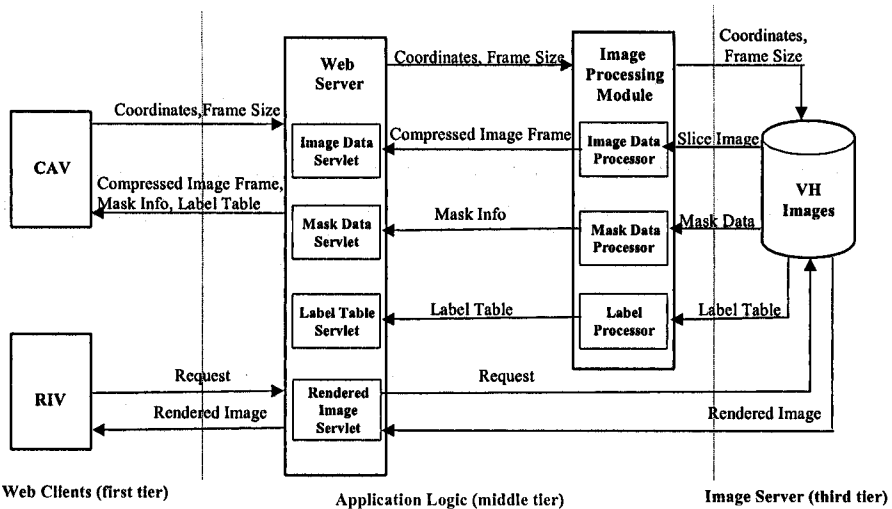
Web Server

Coordinates, Frame Size

Image Processing Module

Coordinates, Frame Size

Coordinates,Frame Size

CAV

Image Data Servlet

Compressed Image Frame

Image Data Processor

Slice Image

VH Images

Compressed Image Frame, Mask Info, Label Table

Mask Data Servlet

Mask Info

Mask Data Processor

Mask Data

Label Table Servlet

Label Table

Label Processor

Label Table

RIV

Request

Rendered Image Servlet

Request

Rendered Image

Rendered Image

Web Clients (first tier)

Application Logic (middle tier)

Image Server (third tier)